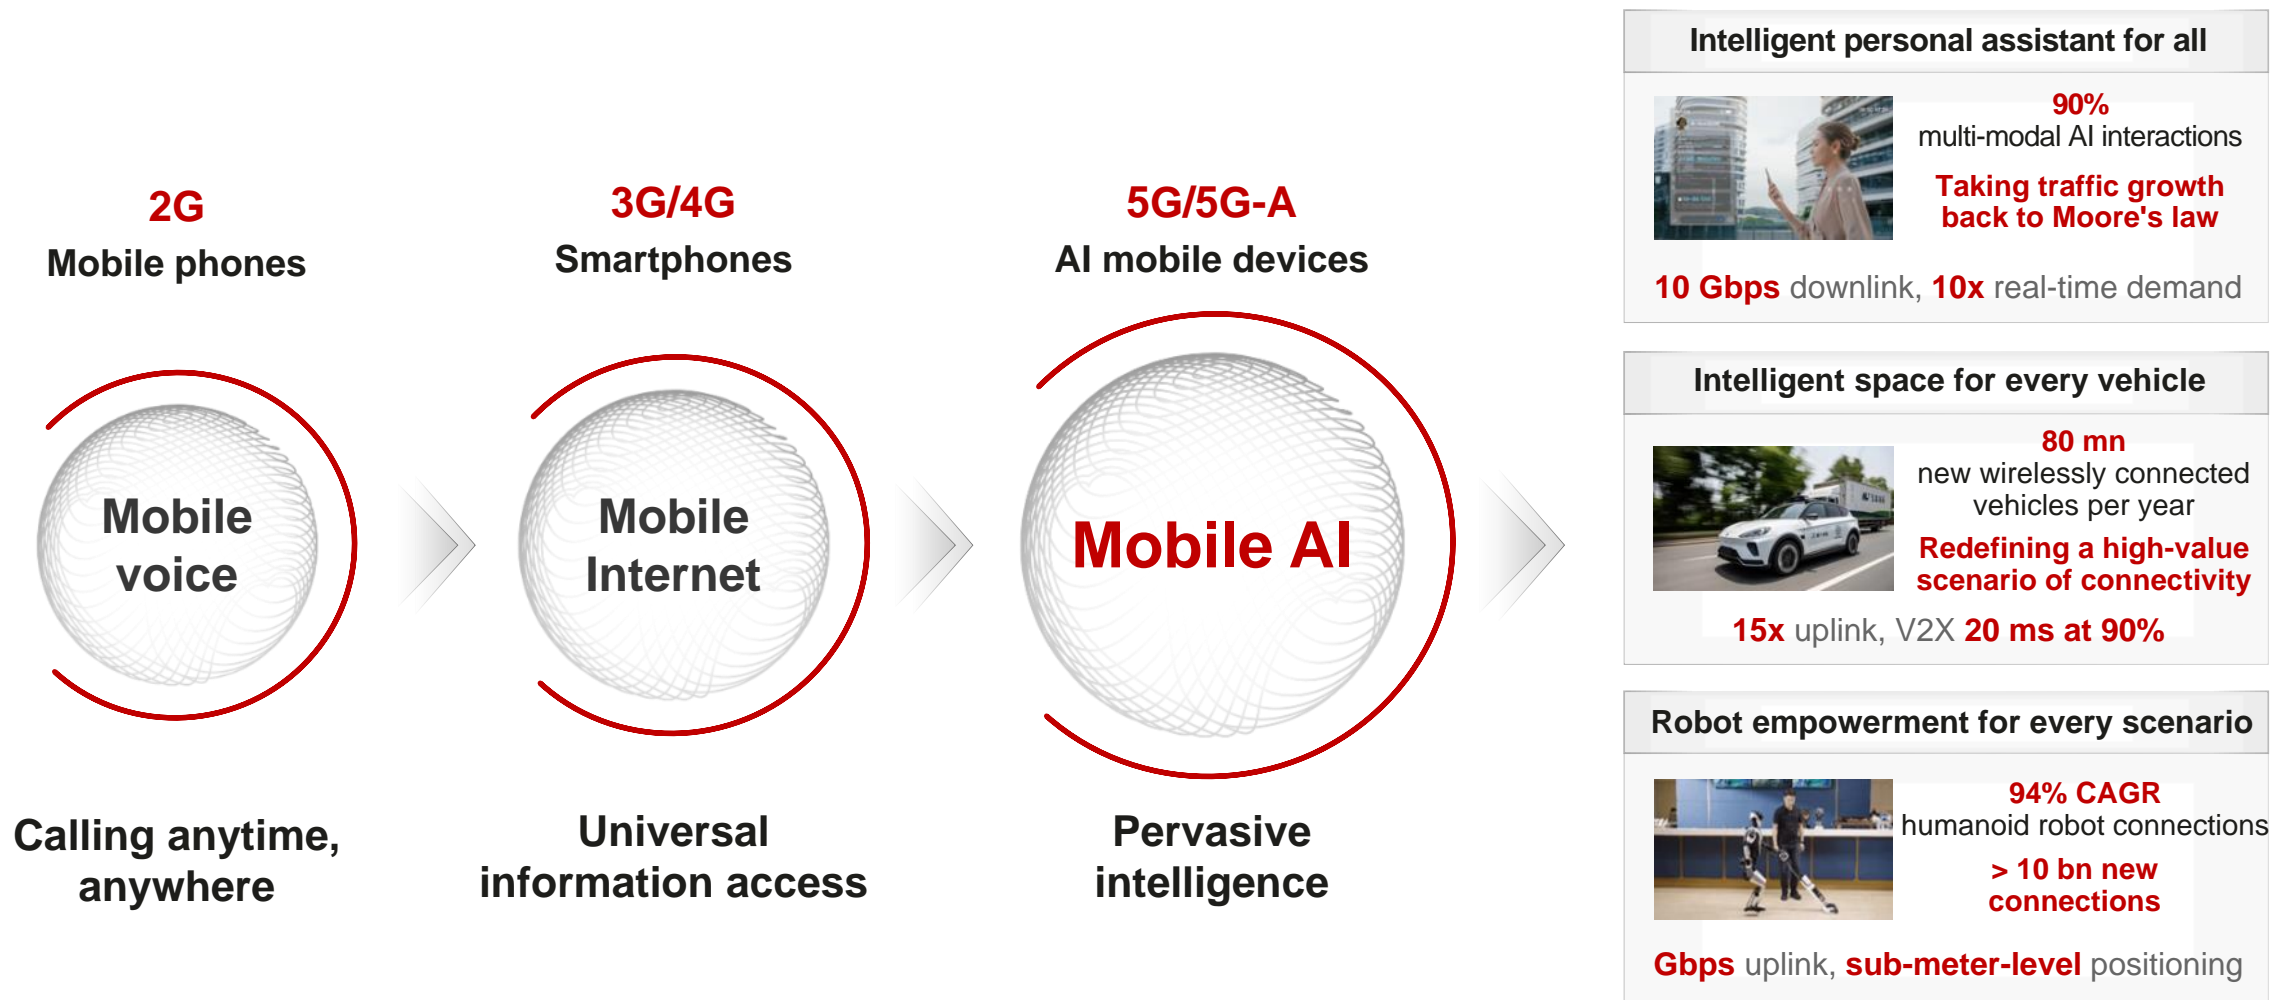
2G
Mobile phones

Mobile voice

Calling anytime, anywhere

3G/4G
Smartphones

Mobile Internet

Universal information access

5G/5G-A
AI mobile devices

Mobile AI

Pervasive intelligence

Intelligent personal assistant for all

90%
multi-modal AI interactions

Taking traffic growth back to Moore's law

10 Gbps downlink, 10x real-time demand

Intelligent space for every vehicle

80 mn
new wirelessly connected vehicles per year

Redefining a high-value scenario of connectivity

15x uplink, V2X 20 ms at 90%

Robot empowerment for every scenario

94% CAGR
humanoid robot connections

> 10 bn new connections

Gbps uplink, sub-meter-level positioning